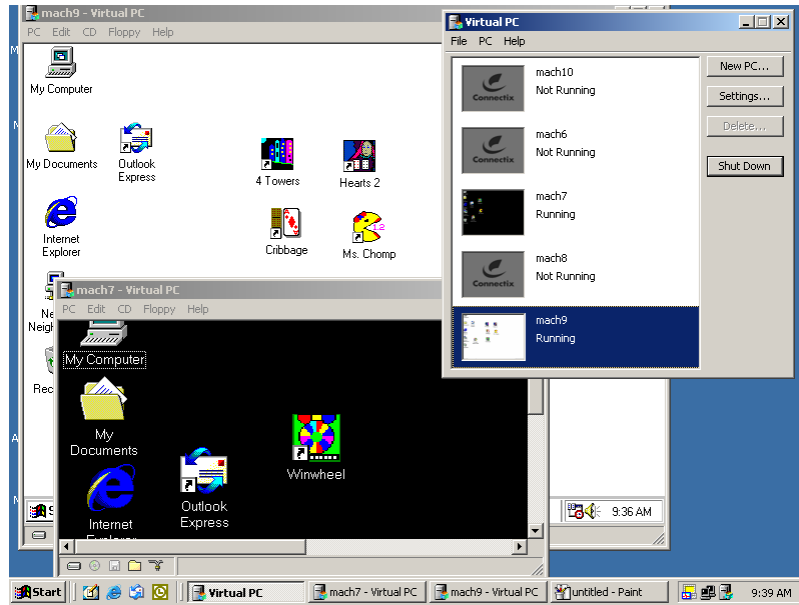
mach9 - Virtual PC
PC Edit CD Floppy Help

My Computer
My Documents
Outlook Express
Internet Explorer
4 Towers
Hearts 2
Cribbage
Ms. Chomp
Ne
Neigh
Rec

9:36 AM

mach7 - Virtual PC
PC Edit CD Floppy Help

My Computer
My Documents
Winwheel
Outlook Express
Internet Explorer

Virtual PC
File PC Help

mach10
Not Running
mach6
Not Running
mach7
Running
mach8
Not Running
mach9
Running

Connectix
Connectix
Connectix

New PC...
Settings...
Delete...
Shut Down

Start
Virtual PC
mach7 - Virtual PC
mach9 - Virtual PC
untitled - Paint
9:39 AM